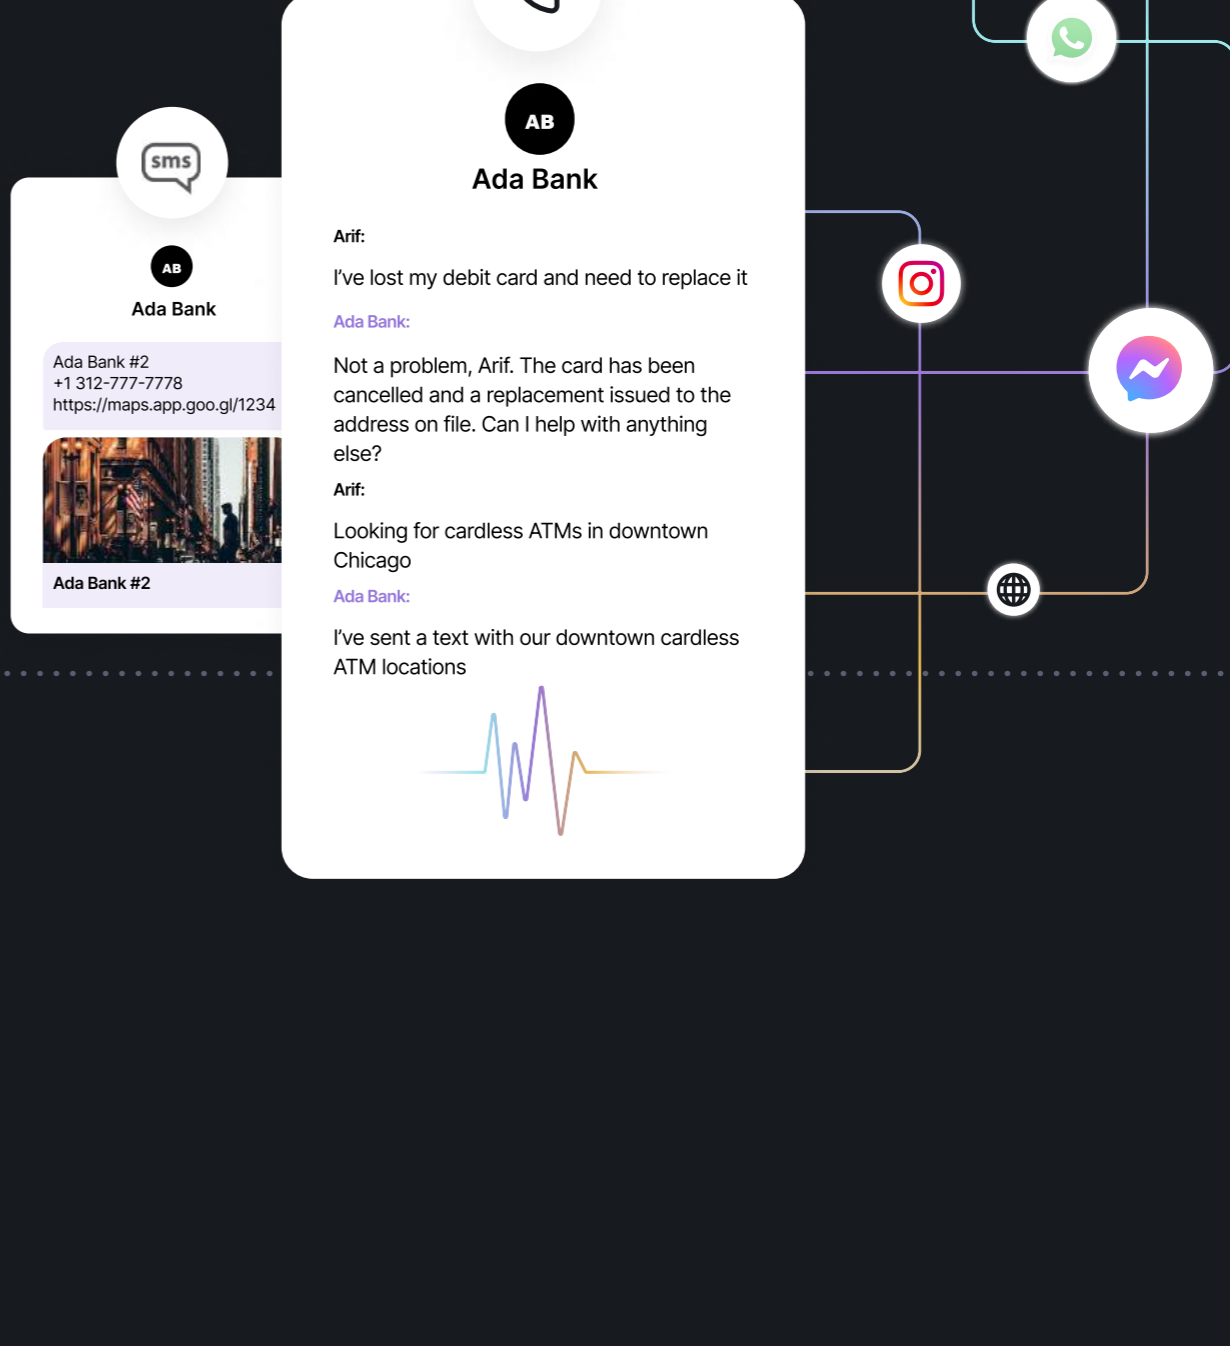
sms

AB

Ada Bank

Ada Bank #2
+1 312-777-7778
https://maps.app.goo.gl/1234

Ada Bank #2

AB

Ada Bank

Arif:

I've lost my debit card and need to replace it

Ada Bank:

Not a problem, Arif. The card has been cancelled and a replacement issued to the address on file. Can I help with anything else?

Arif:

Looking for cardless ATMs in downtown Chicago

Ada Bank:

I've sent a text with our downtown cardless ATM locations